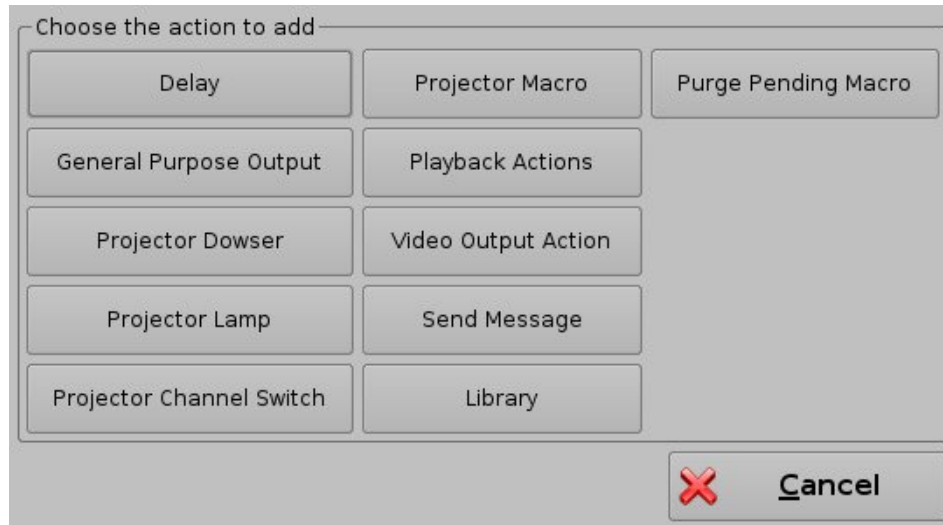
Choose the action to add

Delay

Projector Macro

Purge Pending Macro

General Purpose Output

Playback Actions

Projector Dowser

Video Output Action

Projector Lamp

Send Message

Projector Channel Switch

Library

Cancel